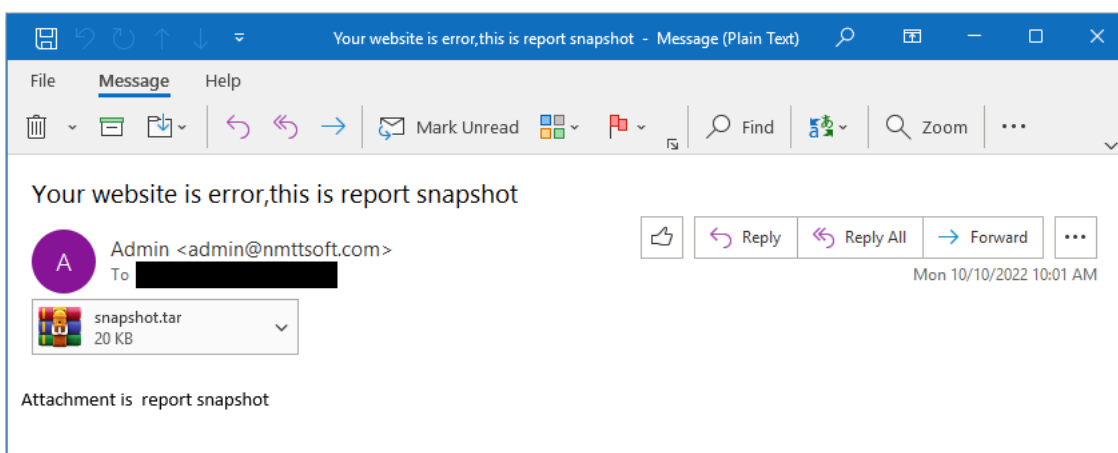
Your website is error,this is report snapshot - Message (Plain Text)

File Message Help

Mark Unread Find Zoom ...

Your website is error,this is report snapshot

A Admin <admin@nmttsoft.com>
To

Reply Reply All Forward ...

Mon 10/10/2022 10:01 AM

snapshot.tar
20 KB

Attachment is  report snapshot